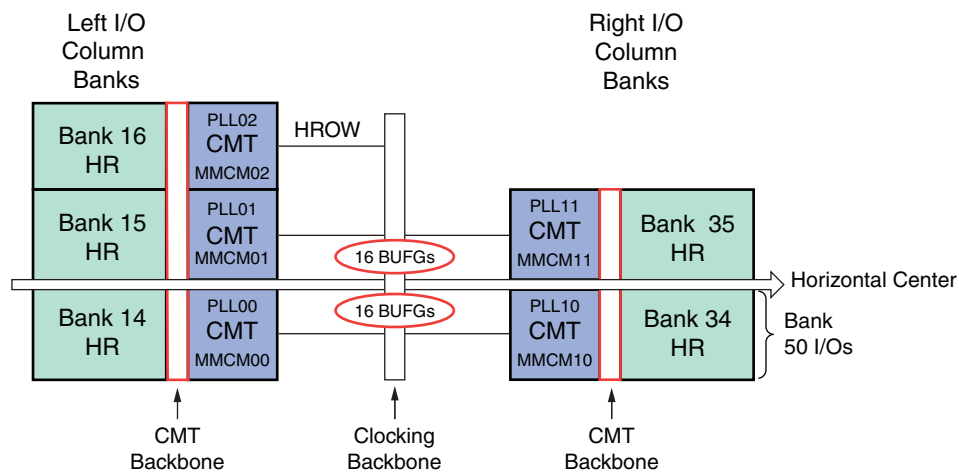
Left I/O Column Banks

Right I/O Column Banks

Bank 16 HR

PLL02 CMT MMCM02

HROW

Bank 15 HR

PLL01 CMT MMCM01

16 BUFGs

PLL11 CMT MMCM11

Bank 35 HR

Horizontal Center

Bank 14 HR

PLL00 CMT MMCM00

16 BUFGs

PLL10 CMT MMCM10

Bank 34 HR

Bank 50 I/Os

CMT Backbone

Clocking Backbone

CMT Backbone